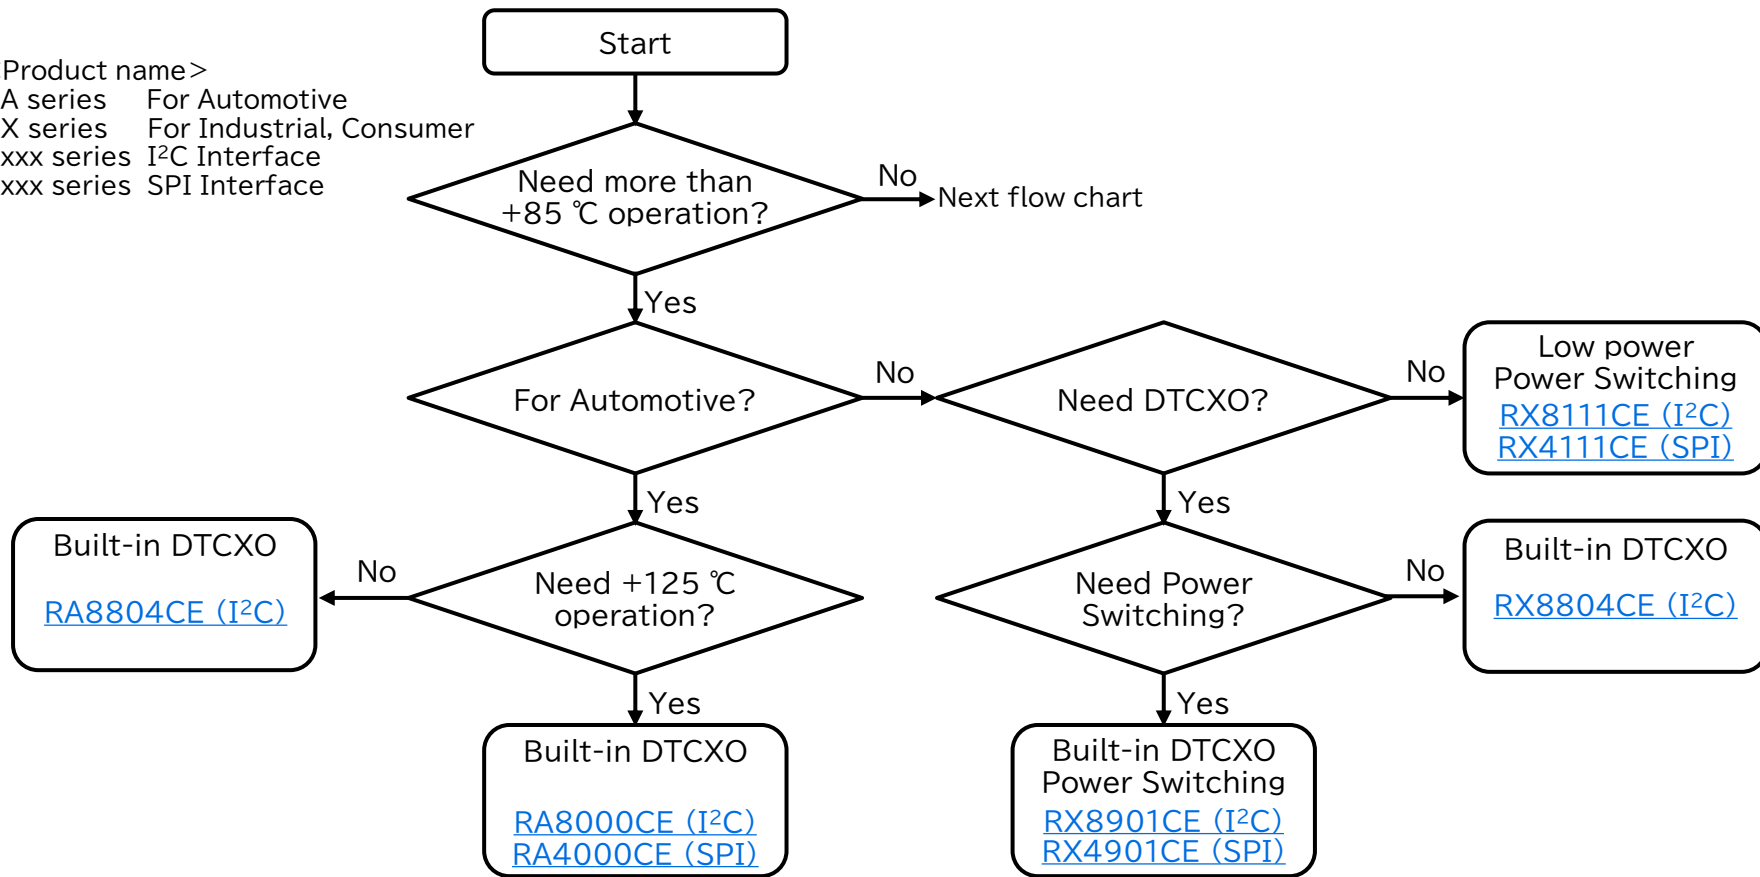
Product name＞
A series For Automotive
X series For Industrial, Consumer
xxx series I$^2$C Interface
xxx series SPI Interface

Start

Need more than +85 ℃ operation?

No

Next flow chart

Yes

For Automotive?

No

Need DTCXO?

No

Low power Power Switching
RX8111CE (I$^2$C)
RX4111CE (SPI)

Yes

Yes

Built-in DTCXO

RA8804CE (I$^2$C)

No

Need +125 ℃ operation?

Need Power Switching?

No

Built-in DTCXO

RX8804CE (I$^2$C)

Yes

Yes

Built-in DTCXO

RA8000CE (I$^2$C)
RA4000CE (SPI)

Built-in DTCXO
Power Switching
RX8901CE (I$^2$C)
RX4901CE (SPI)